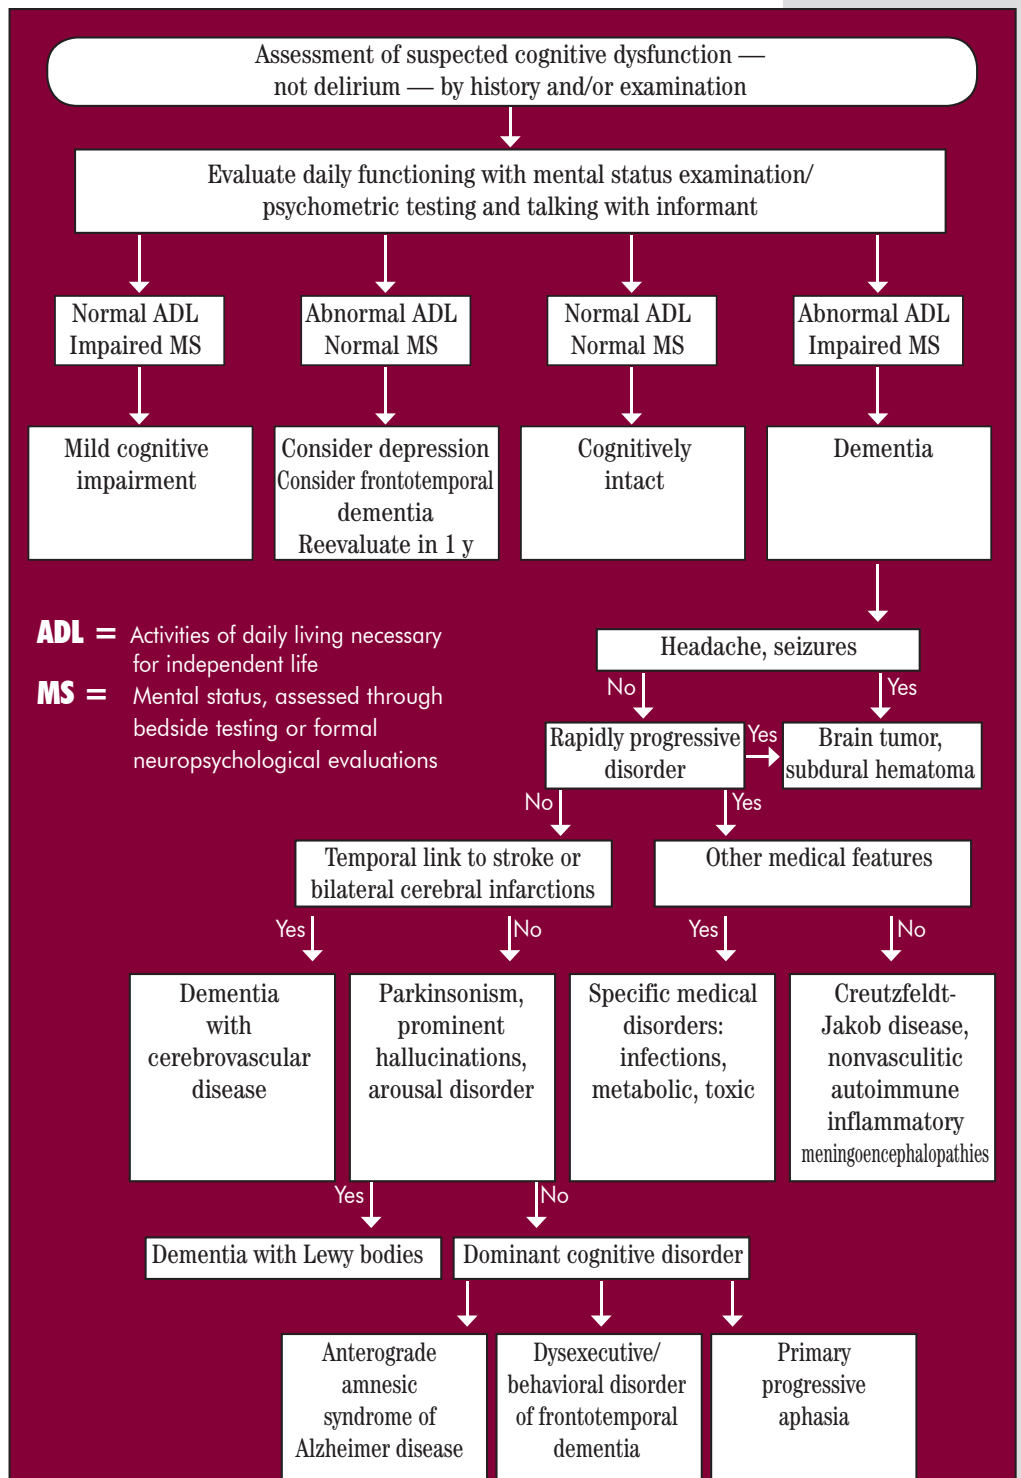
Assessment of suspected cognitive dysfunction — not delirium — by history and/or examination

Evaluate daily functioning with mental status examination/ psychometric testing and talking with informant

Normal ADL
Impaired MS

Abnormal ADL
Normal MS

Normal ADL
Normal MS

Abnormal ADL
Impaired MS

Mild cognitive impairment

Consider depression
Consider frontotemporal dementia
Reevaluate in 1 y

Cognitively intact

Dementia

ADL = Activities of daily living necessary for independent life

MS = Mental status, assessed through bedside testing or formal neuropsychological evaluations

Headache, seizures

No

Yes

Rapidly progressive disorder

Yes

Brain tumor, subdural hematoma

No

Yes

Temporal link to stroke or bilateral cerebral infarctions

Other medical features

Yes

No

Yes

No

Dementia with cerebrovascular disease

Parkinsonism, prominent hallucinations, arousal disorder

Specific medical disorders: infections, metabolic, toxic

Creutzfeldt-Jakob disease, nonvasculitic autoimmune inflammatory meningoencephalopathies

Yes

No

Dementia with Lewy bodies

Dominant cognitive disorder

Anterograde amnesic syndrome of Alzheimer disease

Dysexecutive/ behavioral disorder of frontotemporal dementia

Primary progressive aphasia